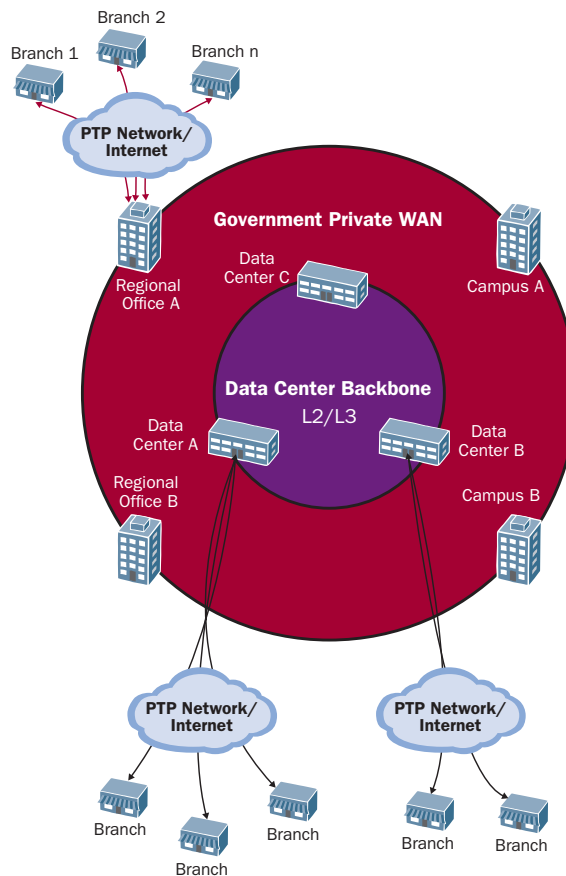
Branch 2

Branch 1

Branch n

PTP Network/ Internet

Government Private WAN

Regional Office A

Data Center C

Campus A

Data Center Backbone

L2/L3

Data Center A

Data Center B

Regional Office B

Campus B

PTP Network/ Internet

PTP Network/ Internet

Branch

Branch

Branch

Branch

Branch